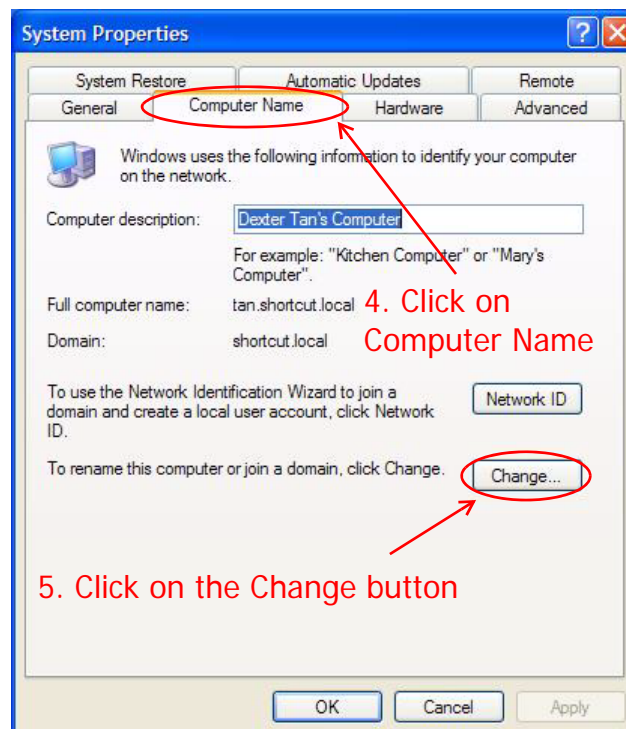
System Properties

System Restore | Automatic Updates | Remote
General | Computer Name | Hardware | Advanced

Windows uses the following information to identify your computer on the network.

Computer description: Dexter Tan's Computer

For example: "Kitchen Computer" or "Mary's Computer".

Full computer name: tan.shortcut.local

Domain: shortcut.local

4. Click on Computer Name

To use the Network Identification Wizard to join a domain and create a local user account, click Network ID.

Network ID

To rename this computer or join a domain, click Change.

Change...

5. Click on the Change button

OK Cancel Apply